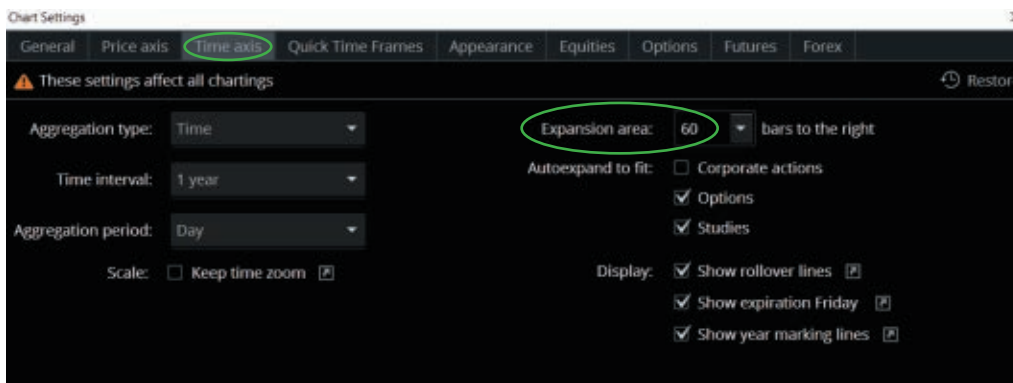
Chart Settings

General | Price axis | Time axis | Quick Time Frames | Appearance | Equities | Options | Futures | Forex

These settings affect all chartings

Restor

Aggregation type: Time

Time interval: 1 year

Aggregation period: Day

Scale: Keep time zoom

Expansion area: 60 bars to the right

Autoexpand to fit: Corporate actions

Options

Studies

Display: Show rollover lines

Show expiration Friday

Show year marking lines